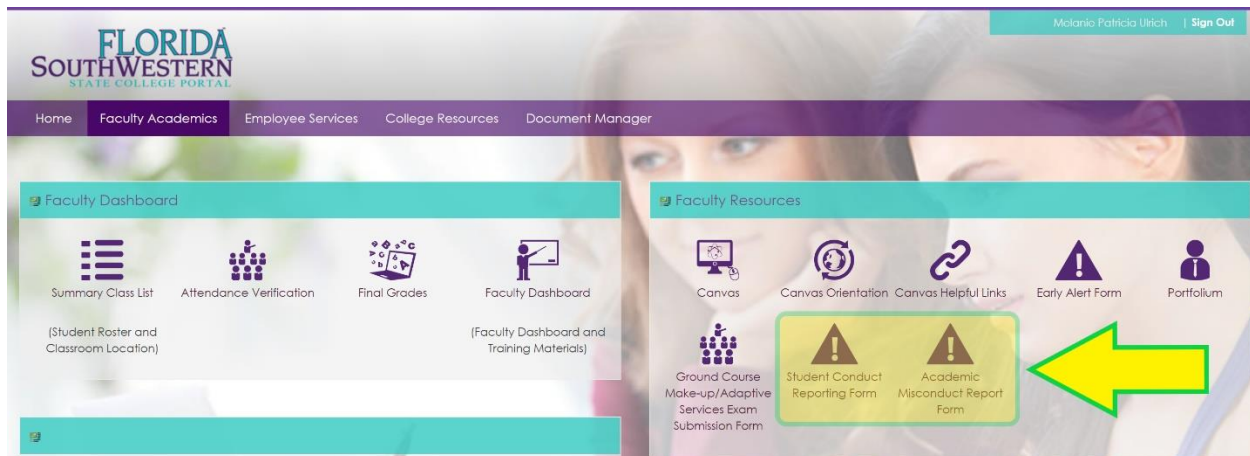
Melanie Patricia Ulrich | Sign Out

FLORIDA SOUTHWESTERN STATE COLLEGE PORTAL

Home Faculty Academics Employee Services College Resources Document Manager

Faculty Dashboard

Summary Class List

(Student Roster and Classroom Location)

Attendance Verification

Final Grades

Faculty Dashboard

(Faculty Dashboard and Training Materials)

Faculty Resources

Canvas

Canvas Orientation

Canvas Helpful Links

Early Alert Form

Portfolium

Ground Course Make-up/Adaptive Services Exam Submission Form

Student Conduct Reporting Form

Academic Misconduct Report Form